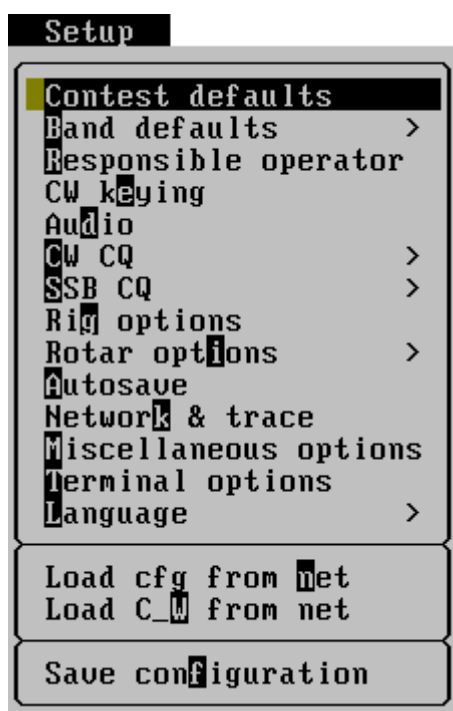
Setup

Contest defaults
Band defaults >
Responsible operator
CW keying
Audio
CW CQ >
SSB CQ >
Rig options
Rotar options >
Autosave
Network & trace
Miscellaneous options
Terminal options
Language >

Load cfg from net
Load C_W from net

Save configuration